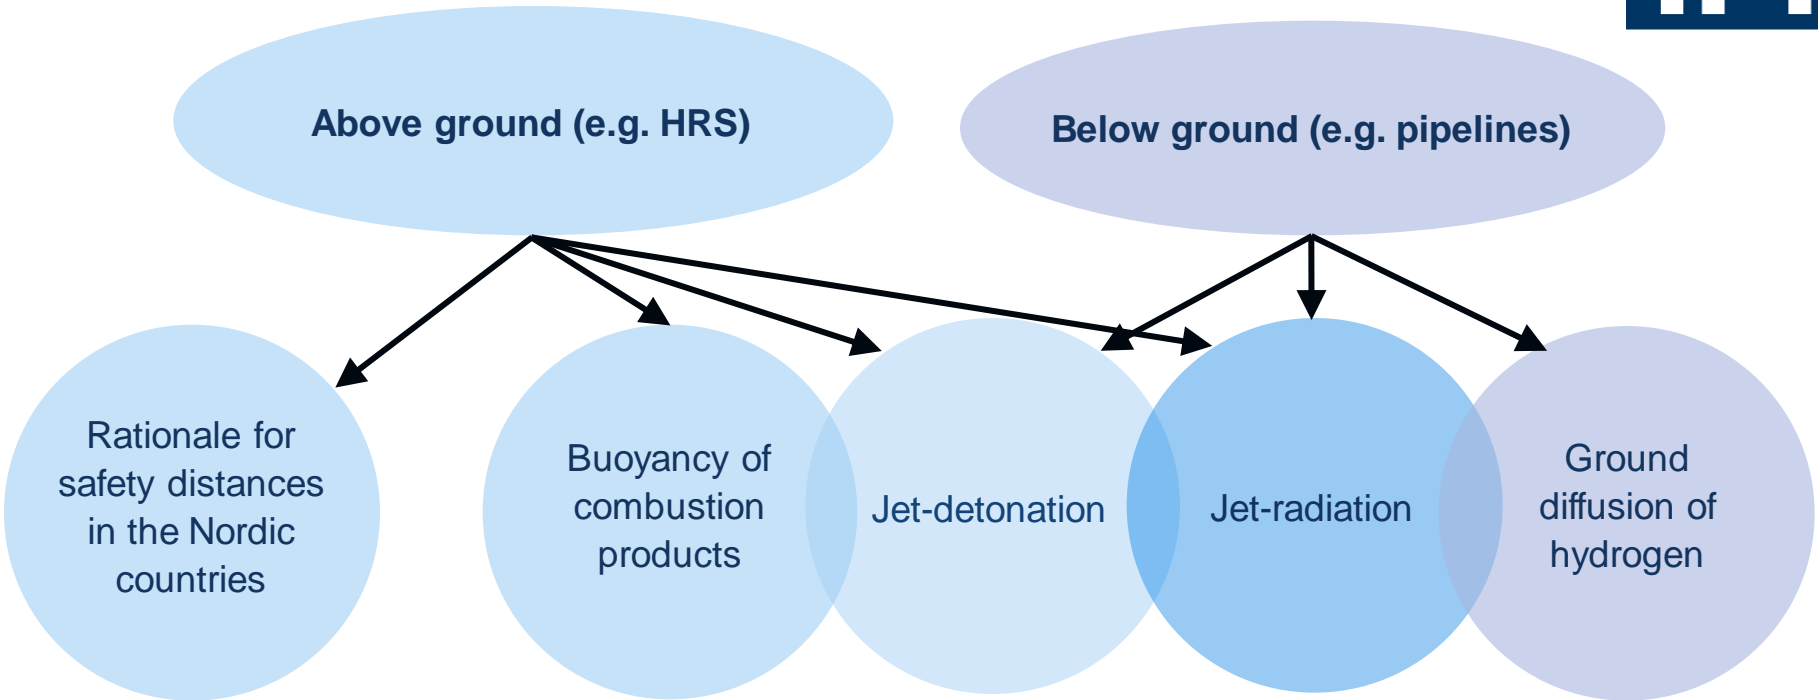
Above ground (e.g. HRS)

Below ground (e.g. pipelines)

Rationale for safety distances in the Nordic countries

Buoyancy of combustion products

Jet-detonation

Jet-radiation

Ground diffusion of hydrogen